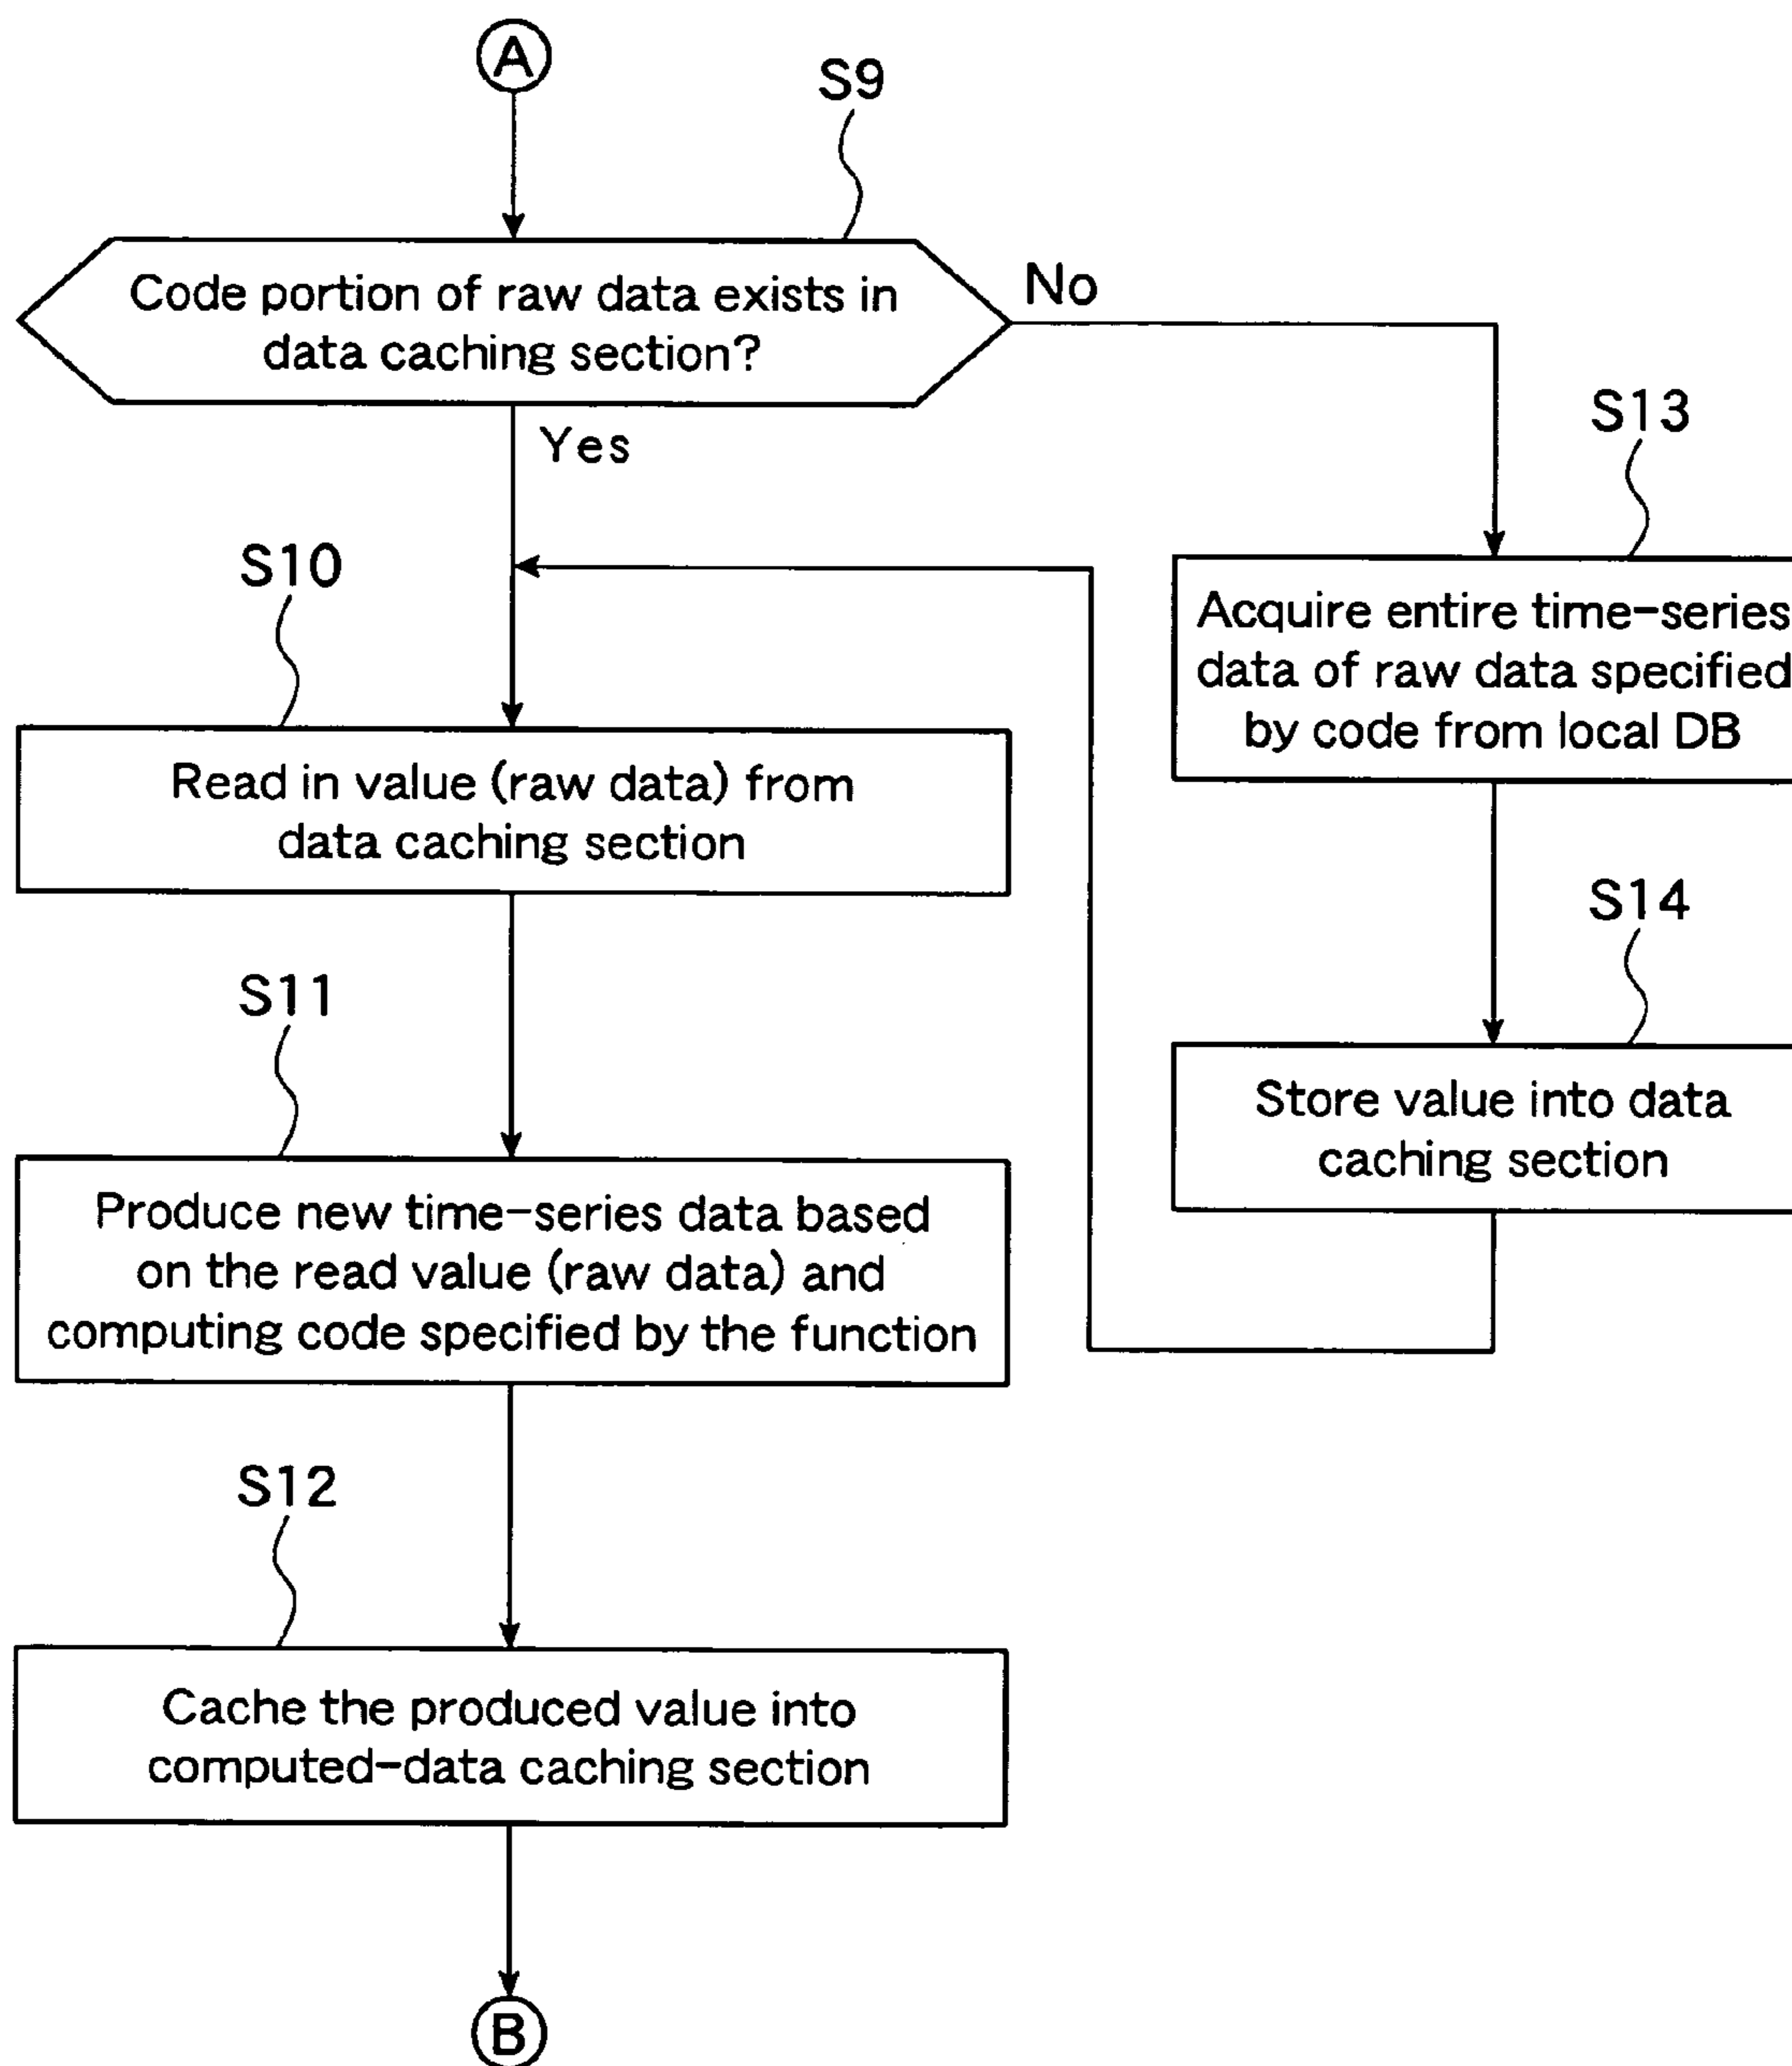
A

S9

Code portion of raw data exists in data caching section?

No

Yes

S13

S10

Acquire entire time-series data of raw data specified by code from local DB

Read in value (raw data) from data caching section

S14

S11

Store value into data caching section

Produce new time-series data based on the read value (raw data) and computing code specified by the function

S12

Cache the produced value into computed-data caching section

B